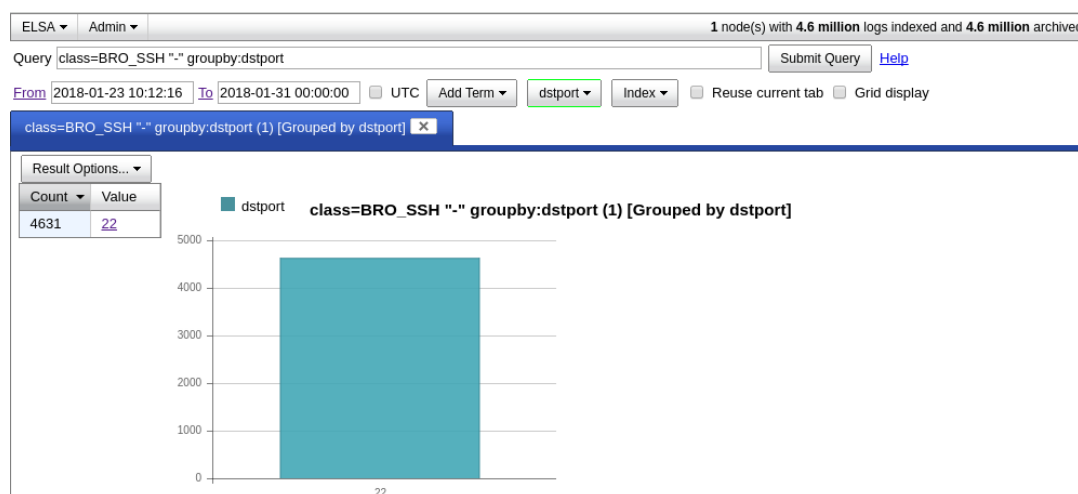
ELSA ▾ Admin ▾ 1 node(s) with 4.6 million logs indexed and 4.6 million archive

Query class=BRO_SSH "-" groupby:dstport Submit Query Help

From 2018-01-23 10:12:16 To 2018-01-31 00:00:00 UTC Add Term ▾ dstport ▾ Index ▾ Reuse current tab Grid display

class=BRO_SSH "-" groupby:dstport (1) [Grouped by dstport] ✕

Result Options... ▾

| Count ▾ | Value |
|---|---|
| 4631 | 22 |

dstport

class=BRO_SSH "-" groupby:dstport (1) [Grouped by dstport]

5000
4000
3000
2000
1000
0

22